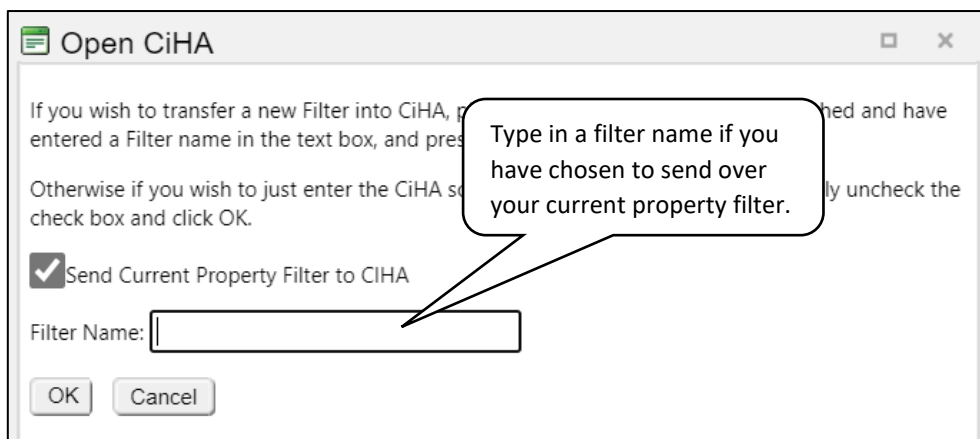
Open CiHA

If you wish to transfer a new Filter into CiHA, p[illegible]hed and have entered a Filter name in the text box, and pres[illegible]

Otherwise if you wish to just enter the CiHA s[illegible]ly uncheck the check box and click OK.

Type in a filter name if you have chosen to send over your current property filter.

Send Current Property Filter to CIHA

Filter Name:

OK Cancel